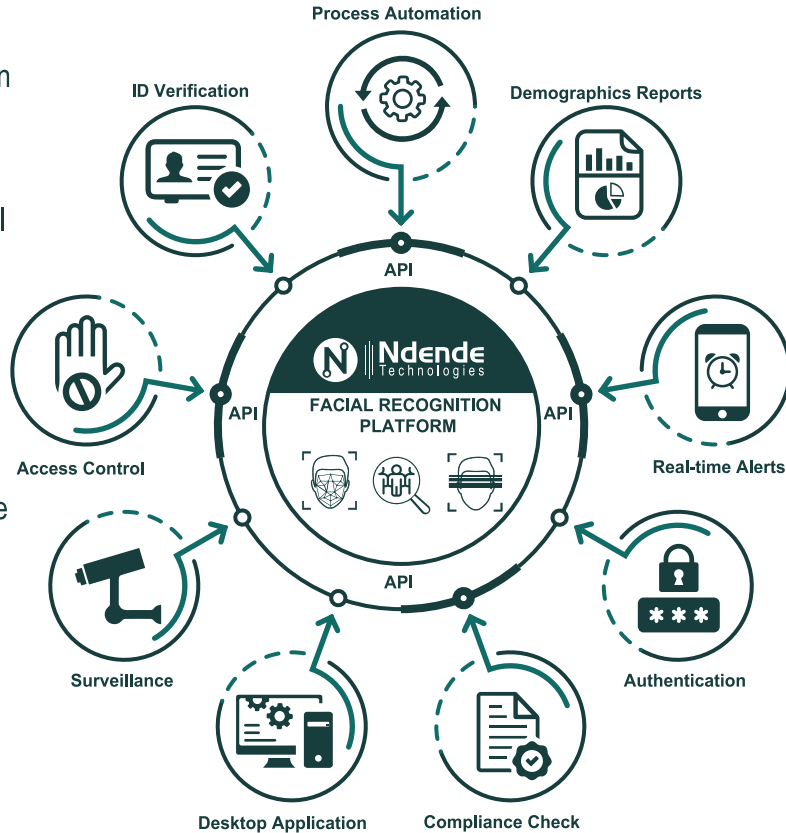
Process Automation

ID Verification

Demographics Reports

API

Access Control

API

Ndende Technologies

FACIAL RECOGNITION PLATFORM

API

Real-time Alerts

API

Surveillance

Authentication

Desktop Application

Compliance Check